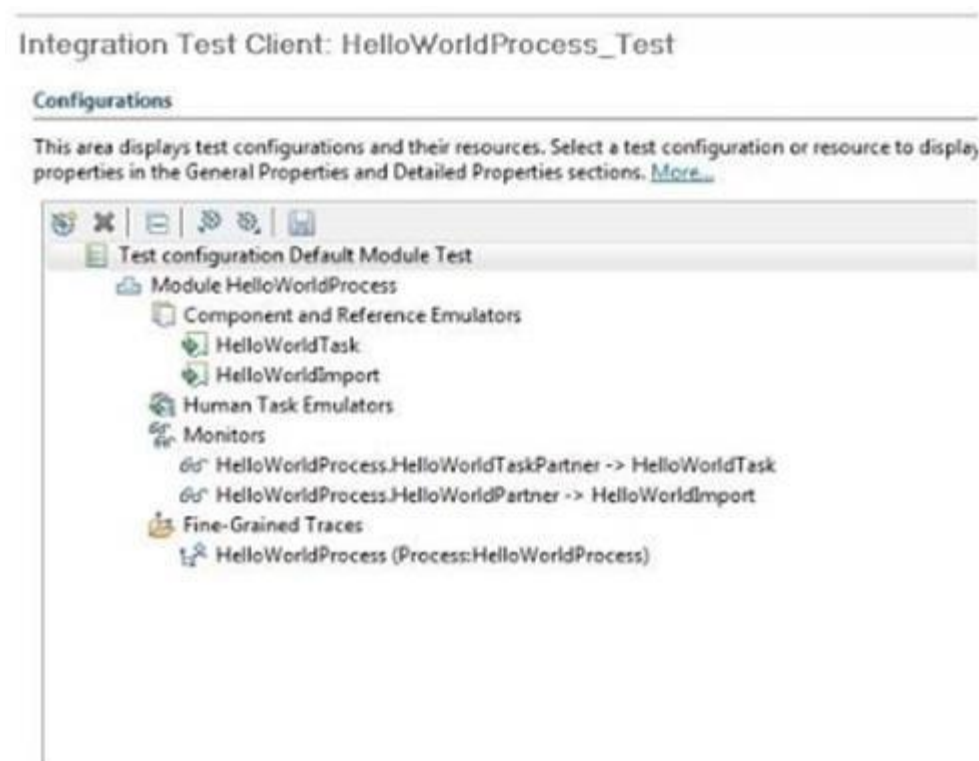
Integration Test Client: HelloWorldProcess_Test

Configurations

This area displays test configurations and their resources. Select a test configuration or resource to display properties in the General Properties and Detailed Properties sections. More...

Test configuration Default Module Test
Module HelloWorldProcess
Component and Reference Emulators
HelloWorldTask
HelloWorldImport
Human Task Emulators
Monitors
HelloWorldProcess.HelloWorldTaskPartner -> HelloWorldTask
HelloWorldProcess.HelloWorldPartner -> HelloWorldImport
Fine-Grained Traces
HelloWorldProcess (Process:HelloWorldProcess)